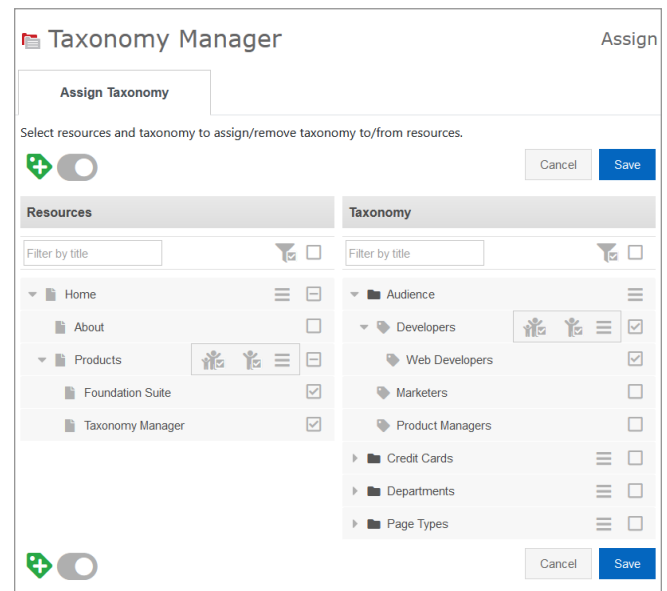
Taxonomy Manager

Assign

Assign Taxonomy

Select resources and taxonomy to assign/remove taxonomy to/from resources.

Cancel Save

Resources

Filter by title

Home

About

Products

Foundation Suite

Taxonomy Manager

Taxonomy

Filter by title

Audience

Developers

Web Developers

Marketers

Product Managers

Credit Cards

Departments

Page Types

Cancel Save